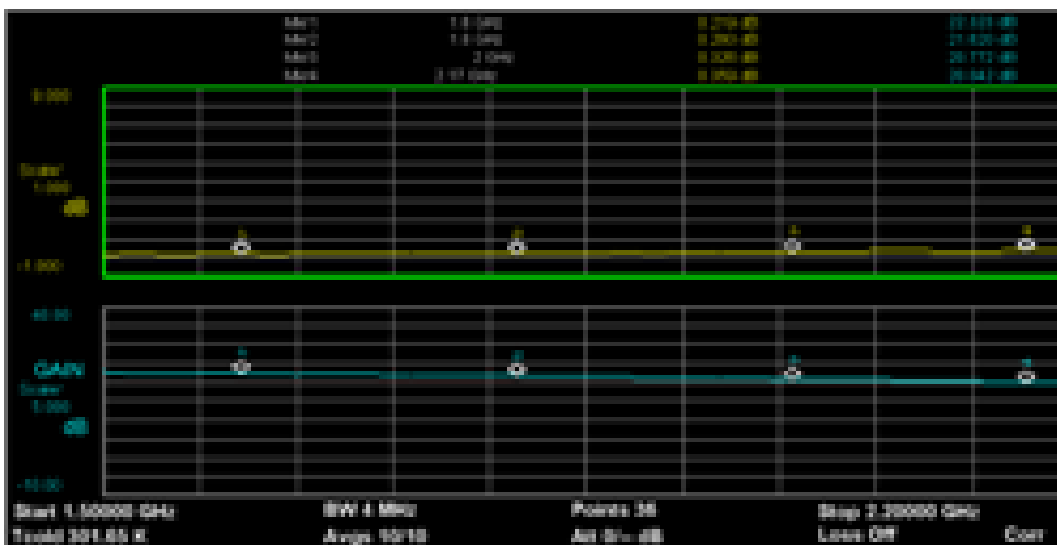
Mkr1 1.6 GHz 0.219 dB 22.131 dB
Mkr2 1.8 GHz 0.293 dB 21.820 dB
Mkr3 2 GHz 0.335 dB 20.772 dB
Mkr4 2.17 GHz 0.350 dB 20.541 dB

0.000
Scale/ 1.000 dB
-1.000

40.00
GAIN
Scale/ 1.000 dB
-10.00

Start 1.50000 GHz
Tcold 301.65 K
BW 4 MHz
Avgs 10/10
Points 36
Att 0/-- dB
Stop 2.20000 GHz
Loss Off
Corr